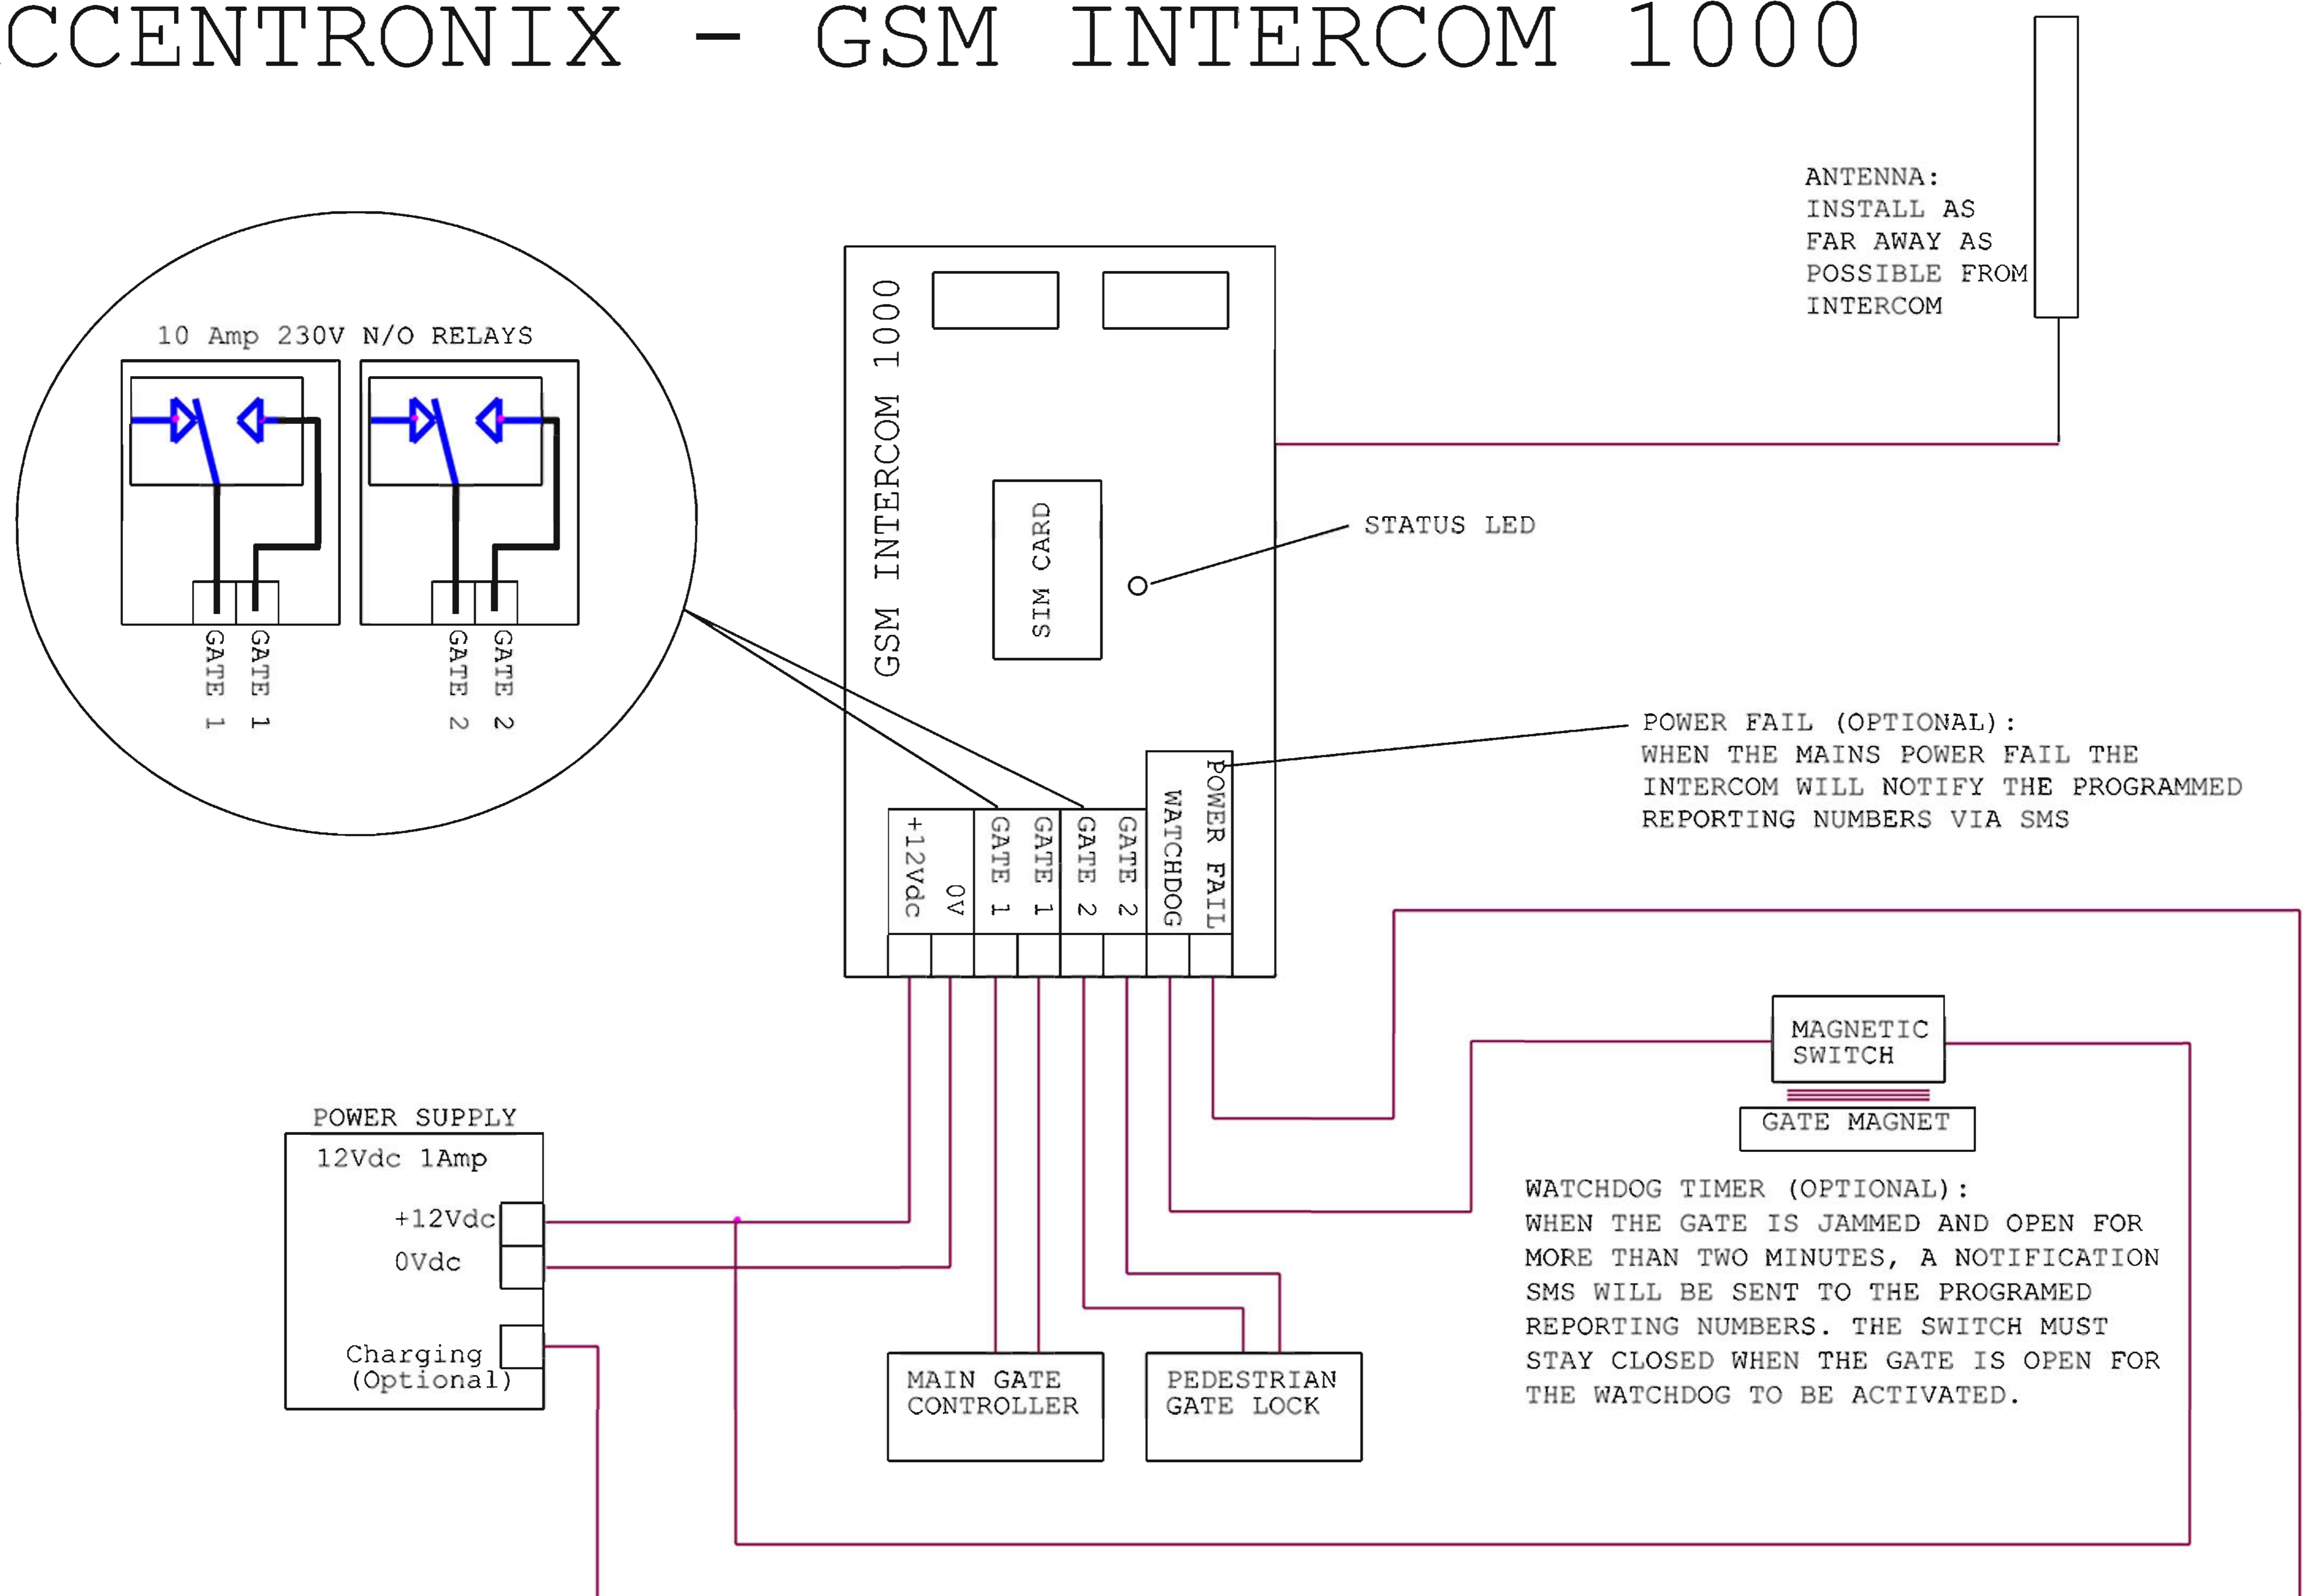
CCENTRONIX - GSM INTERCOM 1000

ANTENNA:
INSTALL AS FAR AWAY AS POSSIBLE FROM INTERCOM

10 Amp 230V N/O RELAYS

GATE 1 GATE 1 GATE 2 GATE 2

GSM INTERCOM 1000

SIM CARD

STATUS LED

POWER FAIL (OPTIONAL):
WHEN THE MAINS POWER FAIL THE INTERCOM WILL NOTIFY THE PROGRAMMED REPORTING NUMBERS VIA SMS

+12Vdc 0V GATE 1 GATE 1 GATE 2 GATE 2 WATCHDOG POWER FAIL

MAGNETIC SWITCH

GATE MAGNET

POWER SUPPLY
12Vdc 1Amp
+12Vdc
0Vdc
Charging (Optional)

WATCHDOG TIMER (OPTIONAL):
WHEN THE GATE IS JAMMED AND OPEN FOR MORE THAN TWO MINUTES, A NOTIFICATION SMS WILL BE SENT TO THE PROGRAMED REPORTING NUMBERS. THE SWITCH MUST STAY CLOSED WHEN THE GATE IS OPEN FOR THE WATCHDOG TO BE ACTIVATED.

MAIN GATE CONTROLLER

PEDESTRIAN GATE LOCK